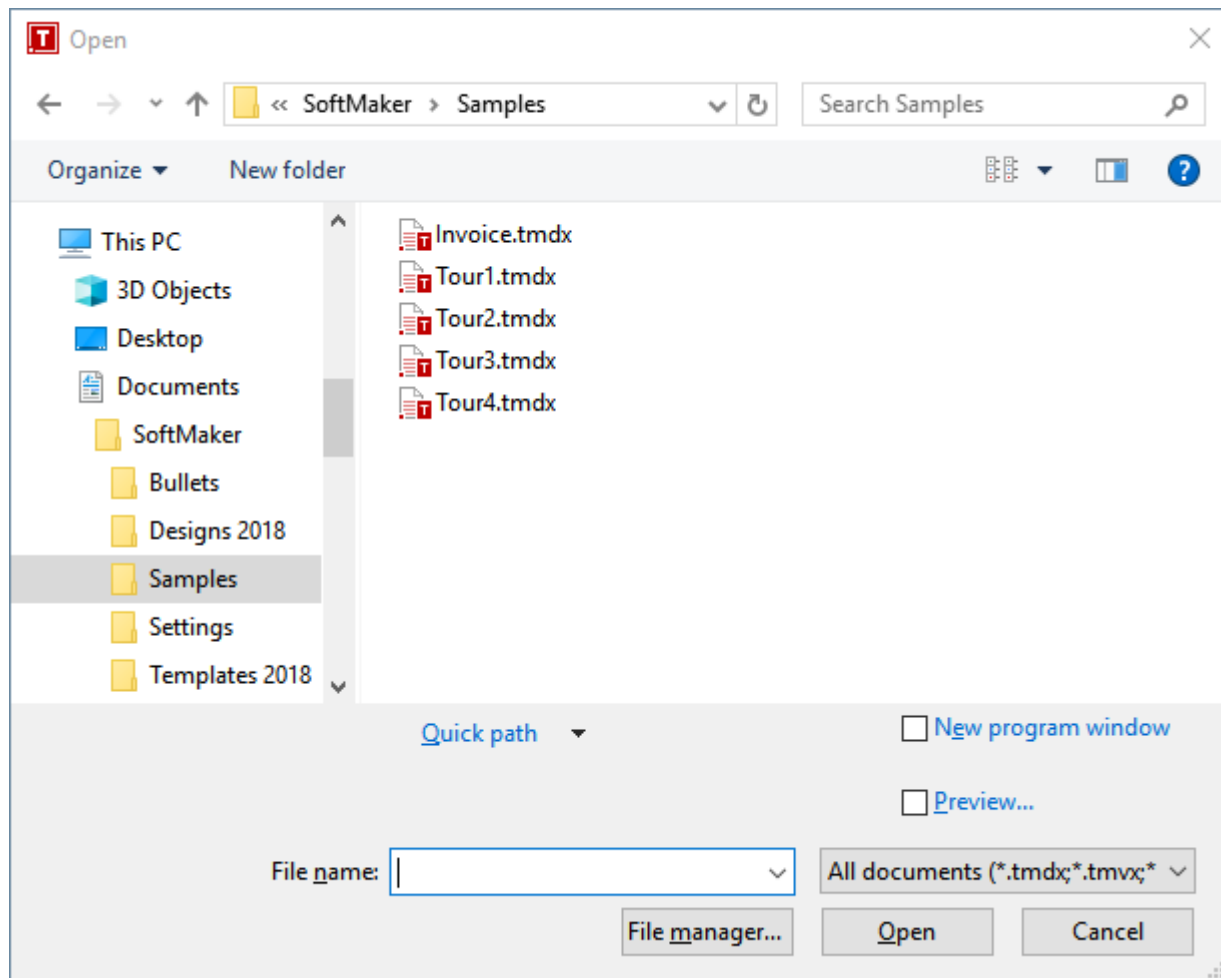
Open

« SoftMaker › Samples

Search Samples

Organize ▾ New folder

This PC
3D Objects
Desktop
Documents
SoftMaker
Bullets
Designs 2018
Samples
Settings
Templates 2018

Invoice.tmdx
Tour1.tmdx
Tour2.tmdx
Tour3.tmdx
Tour4.tmdx

Quick path

New program window

Preview...

File name:

All documents (*.tmdx;*.tmvx;*

File manager...

Open

Cancel